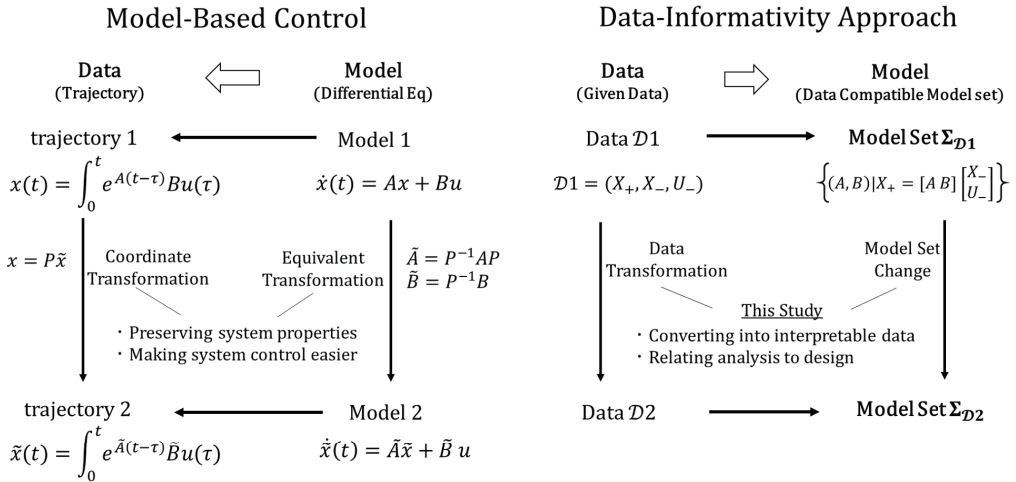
Model-Based Control

Data
(Trajectory)

Model
(Differential Eq)

trajectory 1

Model 1

$x(t) = \int_0^t e^{A(t-\tau)} B u(\tau)$

$\dot{x}(t) = Ax + Bu$

$x = P\tilde{x}$

Coordinate Transformation

Equivalent Transformation

$\tilde{A} = P^{-1}AP$
$\tilde{B} = P^{-1}B$

・Preserving system properties
・Making system control easier

trajectory 2

Model 2

$\tilde{x}(t) = \int_0^t e^{\tilde{A}(t-\tau)} \tilde{B} u(\tau)$

$\dot{\tilde{x}}(t) = \tilde{A}\tilde{x} + \tilde{B}\, u$

Data-Informativity Approach

Data
(Given Data)

Model
(Data Compatible Model set)

Data $\mathcal{D}1$

Model Set $\boldsymbol{\Sigma_{\mathcal{D}1}}$

$\mathcal{D}1 = (X_+, X_-, U_-)$

$\left\{(A,B) | X_+ = [A\ B] \begin{bmatrix} X_- \\ U_- \end{bmatrix}\right\}$

Data Transformation

Model Set Change

This Study

・Converting into interpretable data
・Relating analysis to design

Data $\mathcal{D}2$

Model Set $\boldsymbol{\Sigma_{\mathcal{D}2}}$